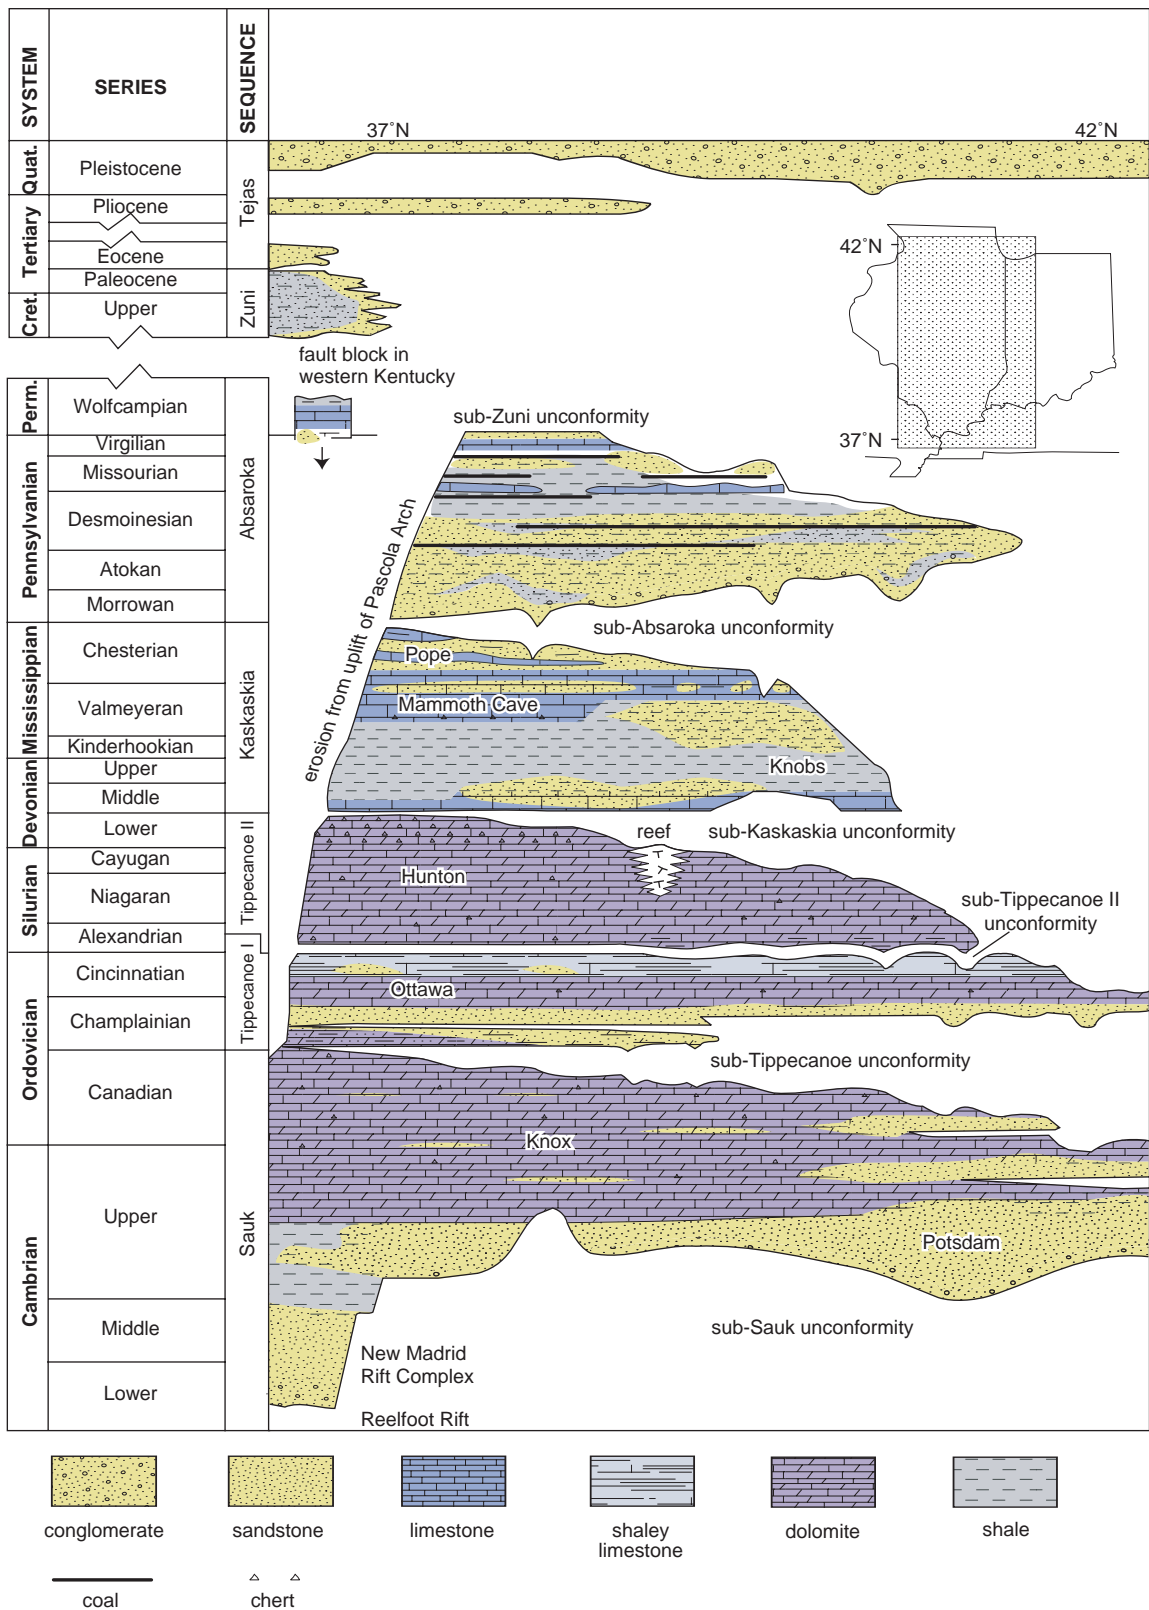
| SYSTEM | SERIES | SEQUENCE |
|---|---|---|
| Quat. | Pleistocene | Tejas |
| Tertiary | Pliocene | Tejas |
| Tertiary | Eocene | |
| Tertiary | Paleocene | |
| Cret. | Upper | Zuni |
| Perm. | Wolfcampian | Absaroka |
| Pennsylvanian | Virgilian | Absaroka |
| Pennsylvanian | Missourian | Absaroka |
| Pennsylvanian | Desmoinesian | Absaroka |
| Pennsylvanian | Atokan | Absaroka |
| Pennsylvanian | Morrowan | Absaroka |
| Mississippian | Chesterian | Kaskaskia |
| Mississippian | Valmeyeran | Kaskaskia |
| Mississippian | Kinderhookian | Kaskaskia |
| Devonian | Upper | Kaskaskia |
| Devonian | Middle | Kaskaskia |
| Devonian | Lower | Tippecanoe II |
| Silurian | Cayugan | Tippecanoe II |
| Silurian | Niagaran | Tippecanoe II |
| Silurian | Alexandrian | Tippecanoe II |
| Ordovician | Cincinnatian | Tippecanoe I |
| Ordovician | Champlainian | Tippecanoe I |
| Ordovician | Canadian | Sauk |
| Cambrian | Upper | Sauk |
| Cambrian | Middle | |
| Cambrian | Lower | |

37˚N

42˚N

42˚N

37˚N

fault block in western Kentucky

sub-Zuni unconformity

erosion from uplift of Pascola Arch

sub-Absaroka unconformity

Pope

Mammoth Cave

Knobs

reef

sub-Kaskaskia unconformity

Hunton

sub-Tippecanoe II unconformity

Ottawa

sub-Tippecanoe unconformity

Knox

Potsdam

sub-Sauk unconformity

New Madrid Rift Complex

Reelfoot Rift

conglomerate

sandstone

limestone

shaley limestone

dolomite

shale

coal

chert